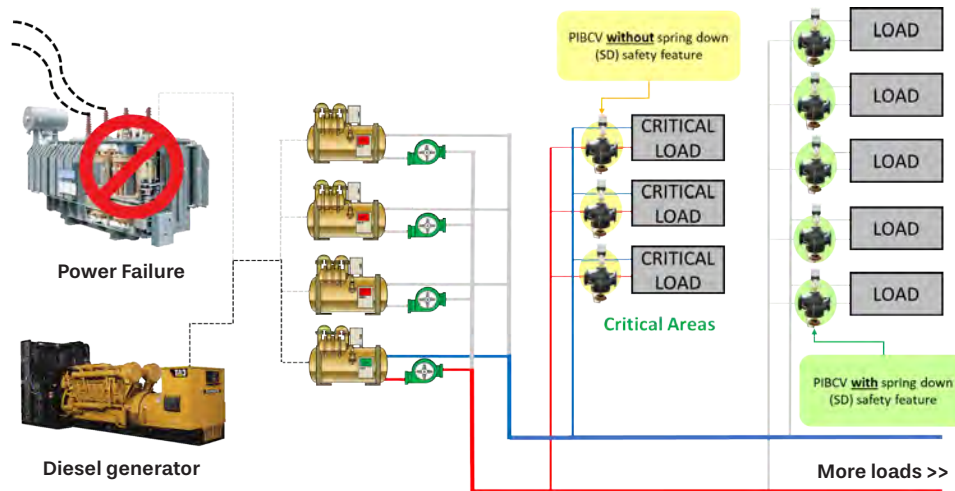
PIBCV **without** spring down (SD) safety feature

LOAD

LOAD

LOAD

LOAD

LOAD

CRITICAL LOAD

CRITICAL LOAD

CRITICAL LOAD

Power Failure

Critical Areas

PIBCV **with** spring down (SD) safety feature

Diesel generator

More loads >>